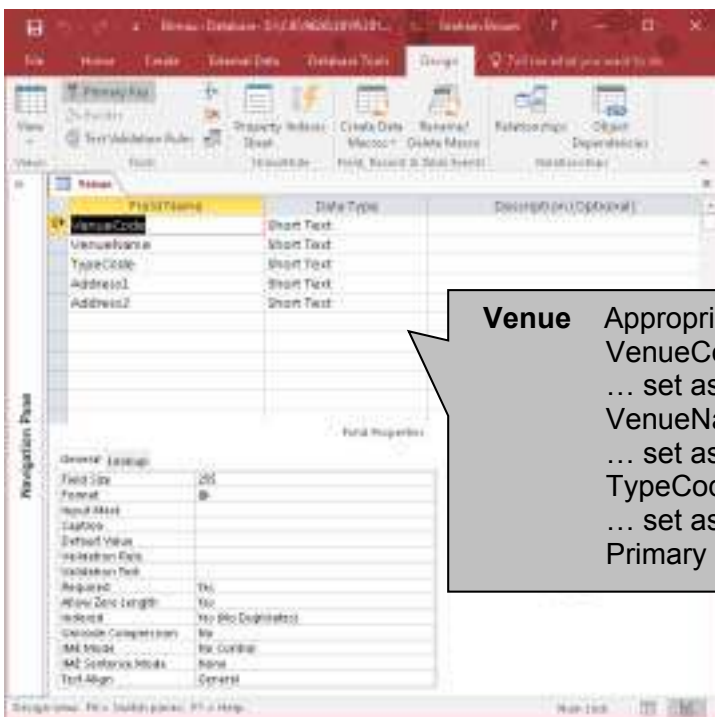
File Home Create External Data Database Tools Design Tell me what you want to do

View Primary Key Builder Test Validation Rules Property Sheet Indexes Create Data Macros Rename/Delete Macro Relationships Object Dependencies

Views Tools Show/Hide Field, Record & Table Events Relationships

Venue

| Field Name | Data Type | Description (Optional) |
|---|---|---|
| VenueCode | Short Text | |
| VenueName | Short Text | |
| TypeCode | Short Text | |
| Address1 | Short Text | |
| Address2 | Short Text | |

Navigation Pane

Field Properties

General Lookup

| | |
|---|---|
| Field Size | 255 |
| Format | @ |
| Input Mask | |
| Caption | |
| Default Value | |
| Validation Rule | |
| Validation Text | |
| Required | Yes |
| Allow Zero Length | Yes |
| Indexed | Yes (No Duplicates) |
| Unicode Compression | No |
| IME Mode | No Control |
| IME Sentence Mode | None |
| Text Align | General |

Design view. F6 = Switch panes. F1 = Help. Num Lock

**Venue** Appropri
VenueCo
… set as
VenueNa
… set as
TypeCod
… set as
Primary